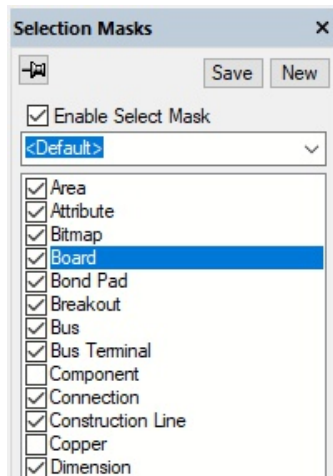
Selection Masks ×

Save New

☑ Enable Select Mask

<Default>

☑ Area
☑ Attribute
☑ Bitmap
☑ Board
☑ Bond Pad
☑ Breakout
☑ Bus
☑ Bus Terminal
☐ Component
☑ Connection
☑ Construction Line
☐ Copper
☑ Dimension